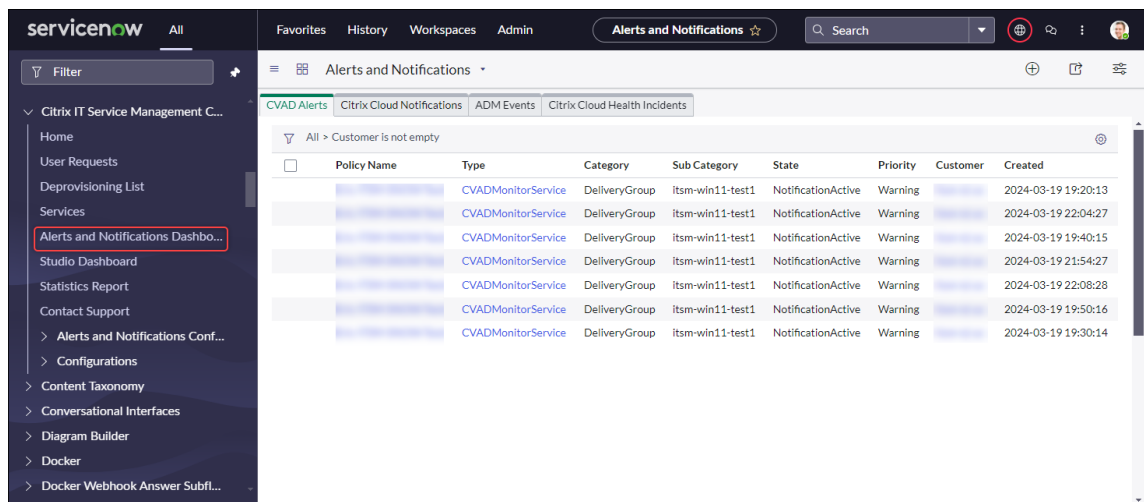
servicenow All

Favorites History Workspaces Admin

Alerts and Notifications ☆

Search

Filter

Citrix IT Service Management C...
Home
User Requests
Deprovisioning List
Services
Alerts and Notifications Dashbo...
Studio Dashboard
Statistics Report
Contact Support
Alerts and Notifications Conf...
Configurations
Content Taxonomy
Conversational Interfaces
Diagram Builder
Docker
Docker Webhook Answer Subfl...

Alerts and Notifications

CVAD Alerts | Citrix Cloud Notifications | ADM Events | Citrix Cloud Health Incidents

All > Customer is not empty

| Policy Name | Type | Category | Sub Category | State | Priority | Customer | Created |
|---|---|---|---|---|---|---|---|
| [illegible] | CVADMonitorService | DeliveryGroup | itsm-win11-test1 | NotificationActive | Warning | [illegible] | 2024-03-19 19:20:13 |
| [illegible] | CVADMonitorService | DeliveryGroup | itsm-win11-test1 | NotificationActive | Warning | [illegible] | 2024-03-19 22:04:27 |
| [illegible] | CVADMonitorService | DeliveryGroup | itsm-win11-test1 | NotificationActive | Warning | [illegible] | 2024-03-19 19:40:15 |
| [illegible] | CVADMonitorService | DeliveryGroup | itsm-win11-test1 | NotificationActive | Warning | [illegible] | 2024-03-19 21:54:27 |
| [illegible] | CVADMonitorService | DeliveryGroup | itsm-win11-test1 | NotificationActive | Warning | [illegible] | 2024-03-19 22:08:28 |
| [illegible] | CVADMonitorService | DeliveryGroup | itsm-win11-test1 | NotificationActive | Warning | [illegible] | 2024-03-19 19:50:16 |
| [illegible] | CVADMonitorService | DeliveryGroup | itsm-win11-test1 | NotificationActive | Warning | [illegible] | 2024-03-19 19:30:14 |